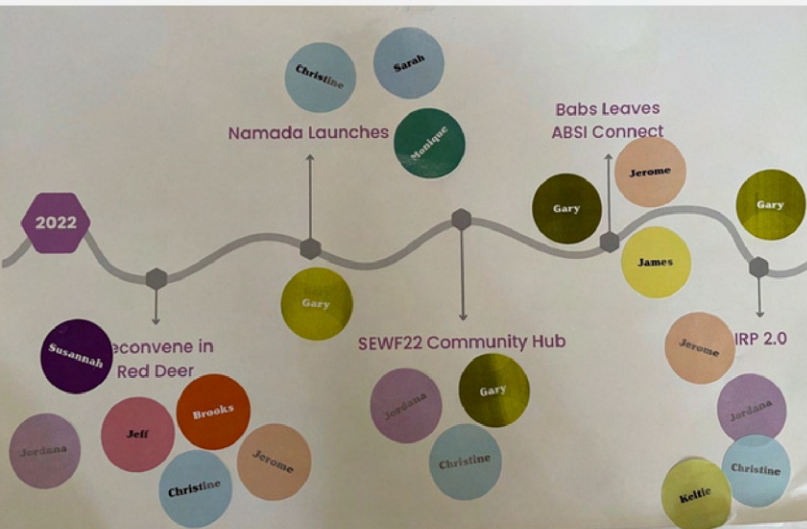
2022

Christine
Sarah
Namada Launches
Monique

Babs Leaves ABSI Connect
Jerome
Gary
Gary
James

Gary

Susannah
econvene in Red Deer
Jeff
Brooks
Jordana
Christine
Jerome

SEWF22 Community Hub
Jordana
Gary
Christine

Jerome
IRP 2.0
Jordana
Christine
Keltie